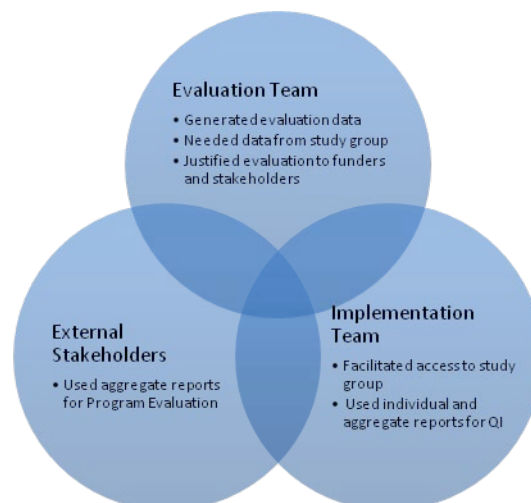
Evaluation Team

• Generated evaluation data
• Needed data from study group
• Justified evaluation to funders and stakeholders

External Stakeholders

• Used aggregate reports for Program Evaluation

Implementation Team

• Facilitated access to study group
• Used individual and aggregate reports for QI